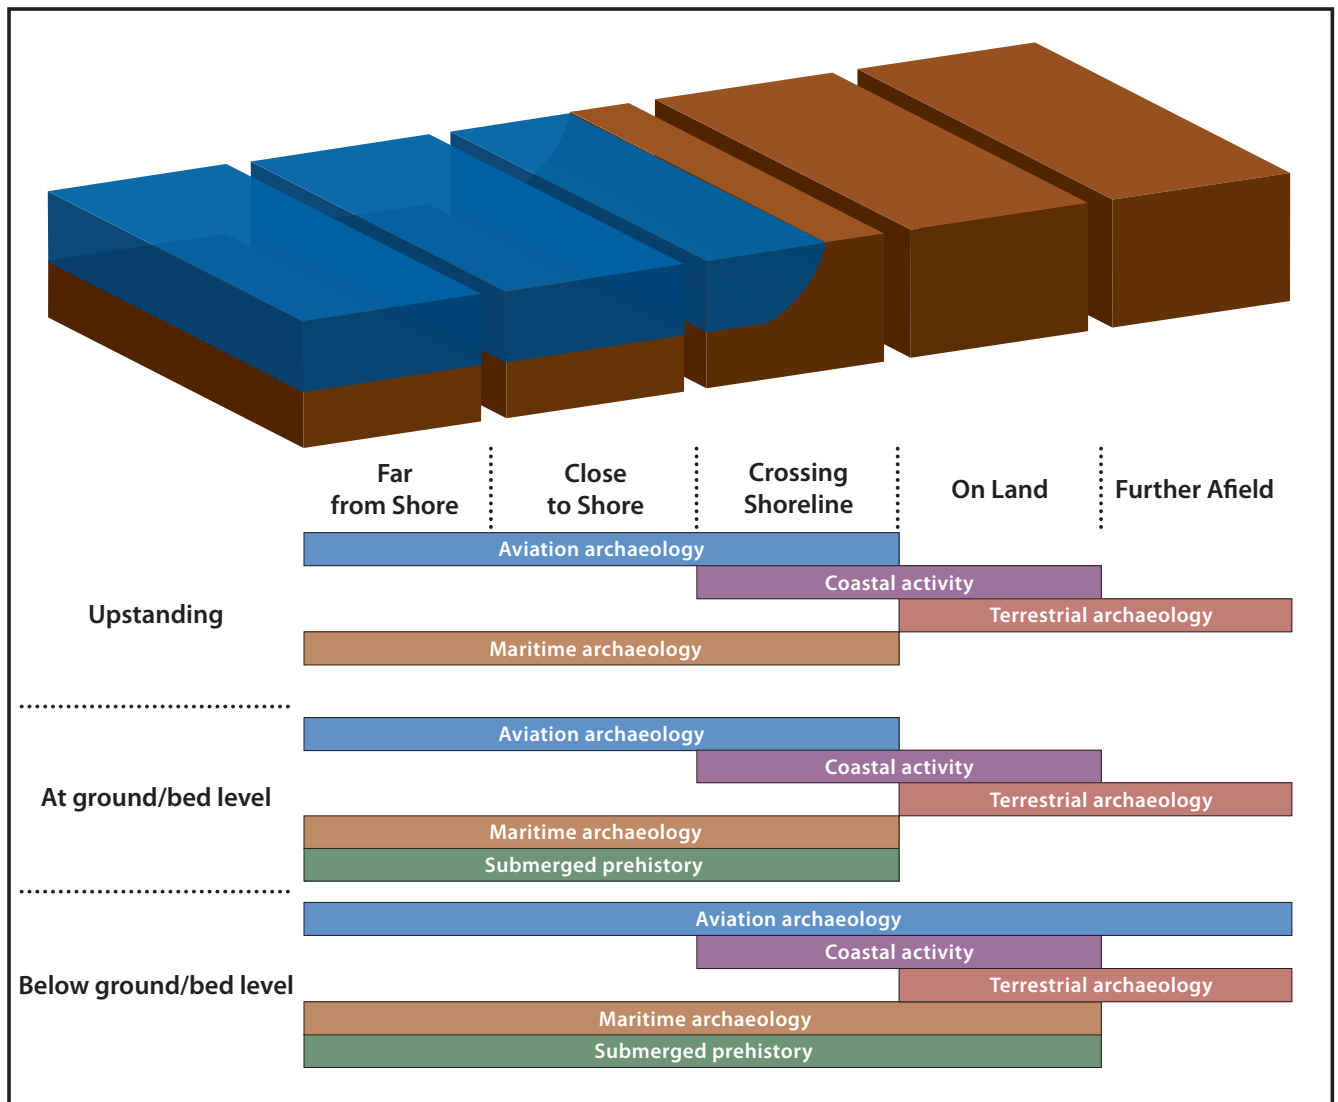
Far from Shore

Close to Shore

Crossing Shoreline

On Land

Further Afield

Upstanding

Aviation archaeology

Coastal activity

Terrestrial archaeology

Maritime archaeology

At ground/bed level

Aviation archaeology

Coastal activity

Terrestrial archaeology

Maritime archaeology

Submerged prehistory

Below ground/bed level

Aviation archaeology

Coastal activity

Terrestrial archaeology

Maritime archaeology

Submerged prehistory